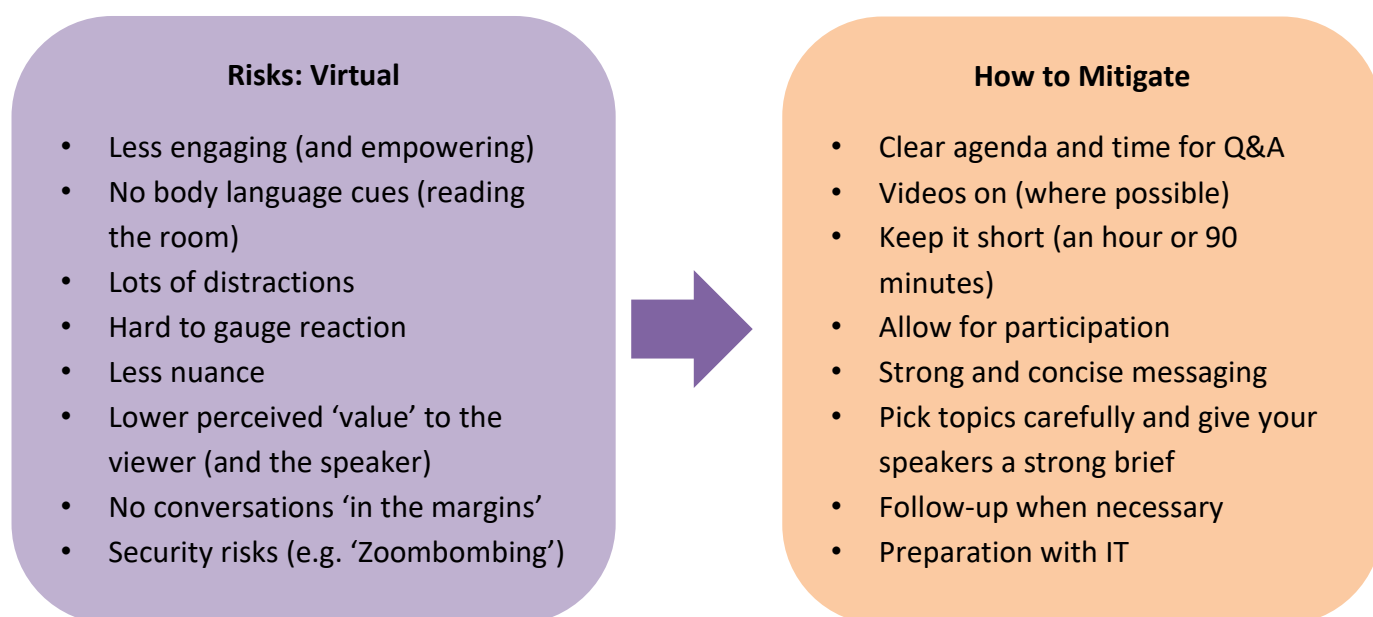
**Risks: Virtual**

- Less engaging (and empowering)
- No body language cues (reading the room)
- Lots of distractions
- Hard to gauge reaction
- Less nuance
- Lower perceived 'value' to the viewer (and the speaker)
- No conversations 'in the margins'
- Security risks (e.g. 'Zoombombing')

**How to Mitigate**

- Clear agenda and time for Q&A
- Videos on (where possible)
- Keep it short (an hour or 90 minutes)
- Allow for participation
- Strong and concise messaging
- Pick topics carefully and give your speakers a strong brief
- Follow-up when necessary
- Preparation with IT